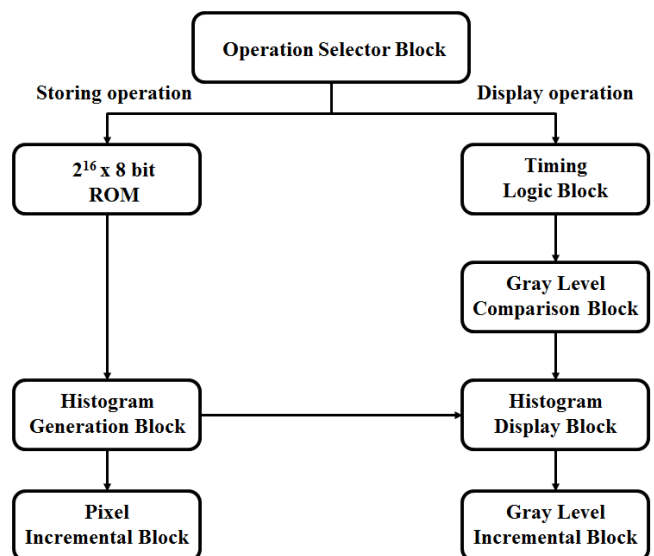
Operation Selector Block

Storing operation

Display operation

$2^{16}$ x 8 bit ROM

Timing Logic Block

Gray Level Comparison Block

Histogram Generation Block

Histogram Display Block

Pixel Incremental Block

Gray Level Incremental Block